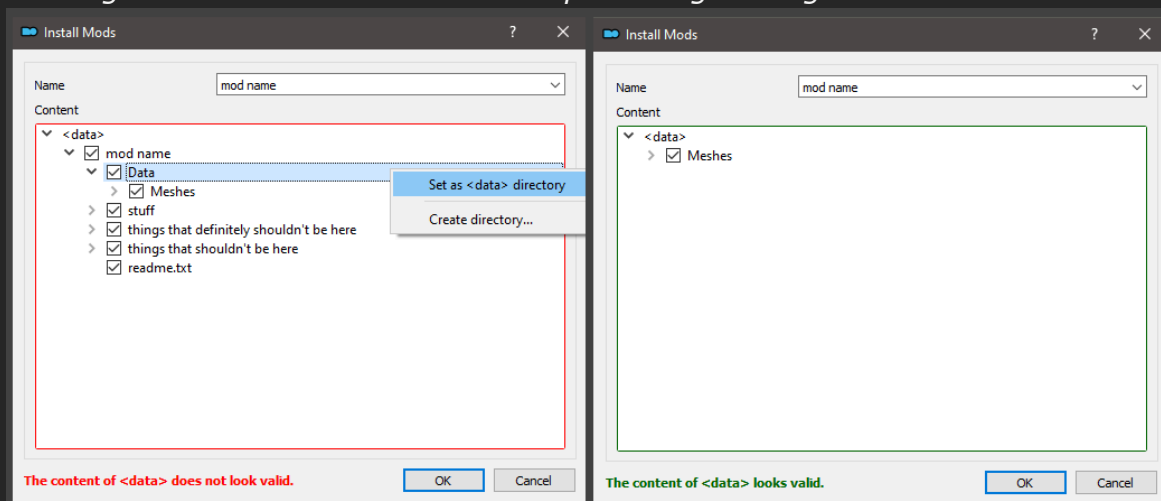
Install Mods

?

Name

mod name

Content

<data>

mod name

Data

Meshes

stuff

things that definitely shouldn't be here

things that shouldn't be here

readme.txt

Set as <data> directory

Create directory...

The content of <data> does not look valid.

OK

Cancel

Install Mods

?

Name

mod name

Content

<data>

Meshes

The content of <data> looks valid.

OK

Cancel